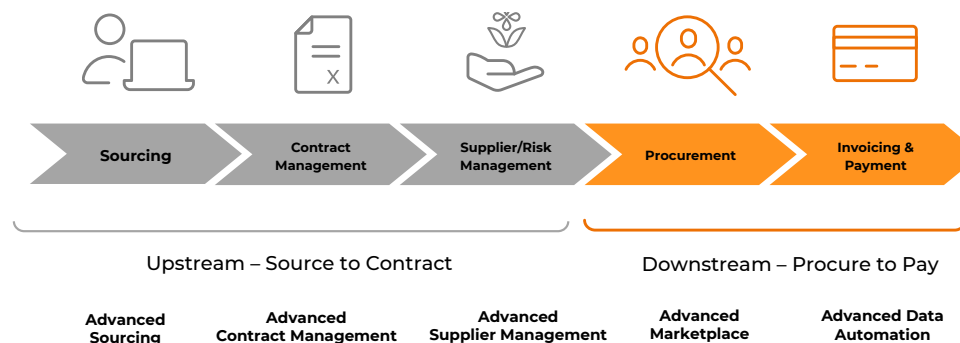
Sourcing

Contract Management

Supplier/Risk Management

Procurement

Invoicing & Payment

Upstream – Source to Contract

Downstream – Procure to Pay

Advanced Sourcing

Advanced Contract Management

Advanced Supplier Management

Advanced Marketplace

Advanced Data Automation